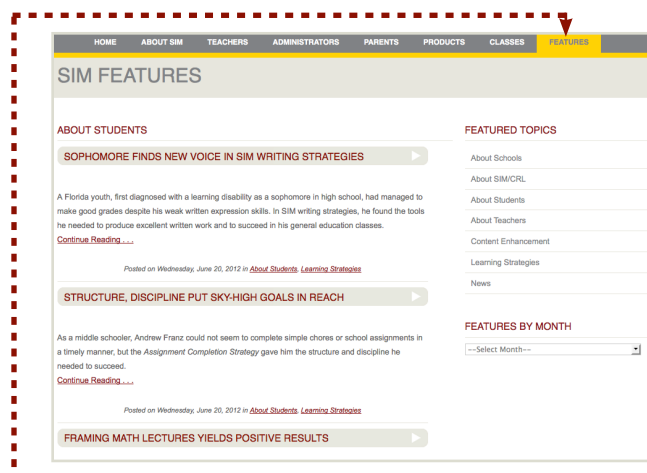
HOME ABOUT SIM TEACHERS ADMINISTRATORS PARENTS PRODUCTS CLASSES FEATURES

SIM FEATURES

ABOUT STUDENTS

SOPHOMORE FINDS NEW VOICE IN SIM WRITING STRATEGIES

A Florida youth, first diagnosed with a learning disability as a sophomore in high school, had managed to make good grades despite his weak written expression skills. In SIM writing strategies, he found the tools he needed to produce excellent written work and to succeed in his general education classes.
Continue Reading . . .

Posted on Wednesday, June 20, 2012 in About Students, Learning Strategies

STRUCTURE, DISCIPLINE PUT SKY-HIGH GOALS IN REACH

As a middle schooler, Andrew Franz could not seem to complete simple chores or school assignments in a timely manner, but the Assignment Completion Strategy gave him the structure and discipline he needed to succeed.
Continue Reading . . .

Posted on Wednesday, June 20, 2012 in About Students, Learning Strategies

FRAMING MATH LECTURES YIELDS POSITIVE RESULTS

FEATURED TOPICS

About Schools
About SIM/CRL
About Students
About Teachers
Content Enhancement
Learning Strategies
News

FEATURES BY MONTH

---Select Month---